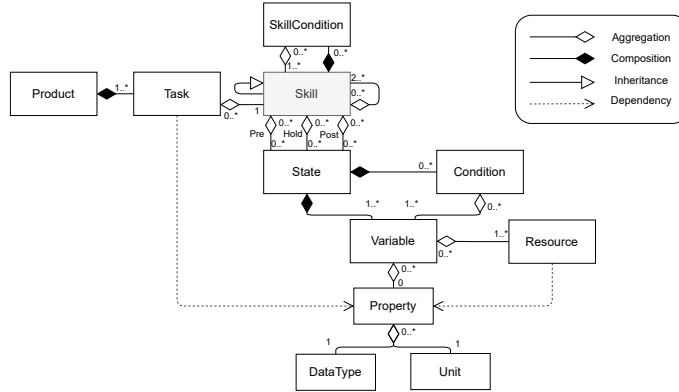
SkillCondition

Aggregation
Composition
Inheritance
Dependency

0..*
1..*
0..*

Product
1..*
Task
Skill
2..*
0..*
0..*
1
0..*

Pre
0..*
0..*
Hold
0..*
0..*
Post
0..*
0..*

State
0..*
Condition

1..*
1..*
0..*

Variable
1..*
Resource
0..*
0..*
0

Property
0..*
1
1

DataType
Unit